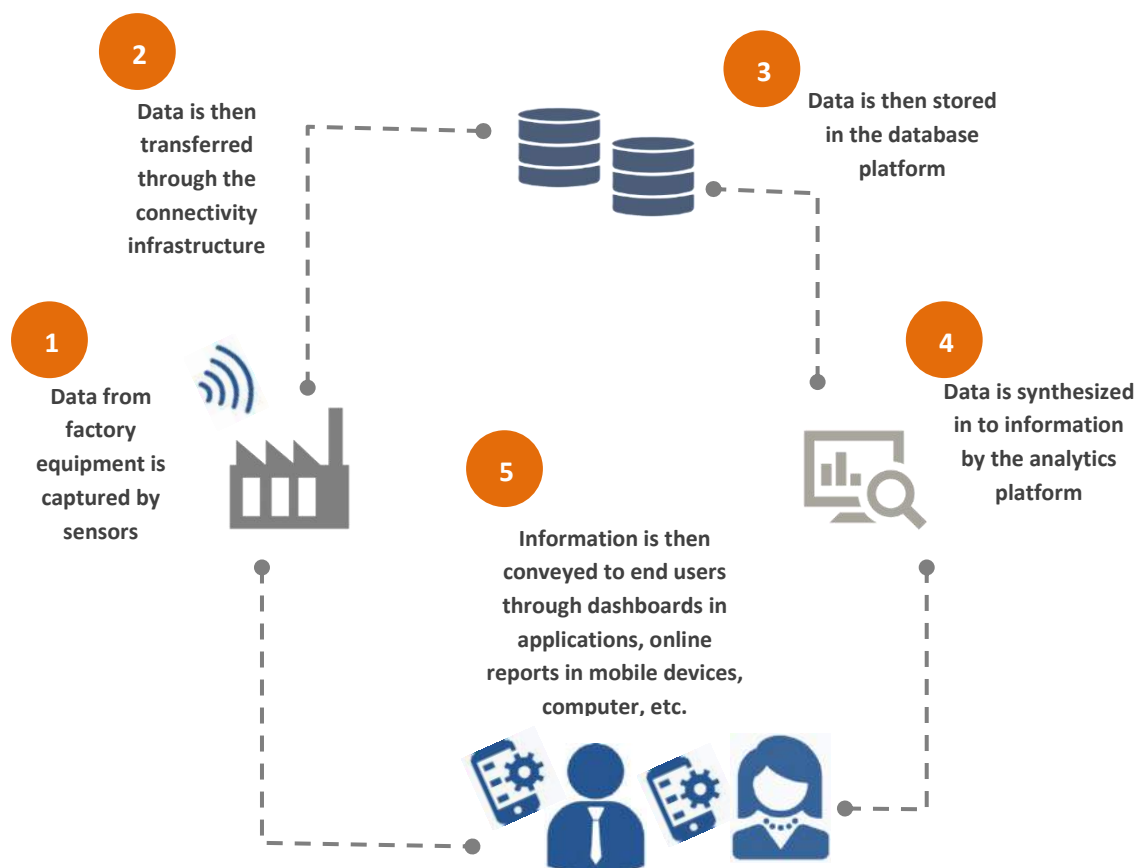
1

Data from factory equipment is captured by sensors

2

Data is then transferred through the connectivity infrastructure

3

Data is then stored in the database platform

4

Data is synthesized in to information by the analytics platform

5

Information is then conveyed to end users through dashboards in applications, online reports in mobile devices, computer, etc.